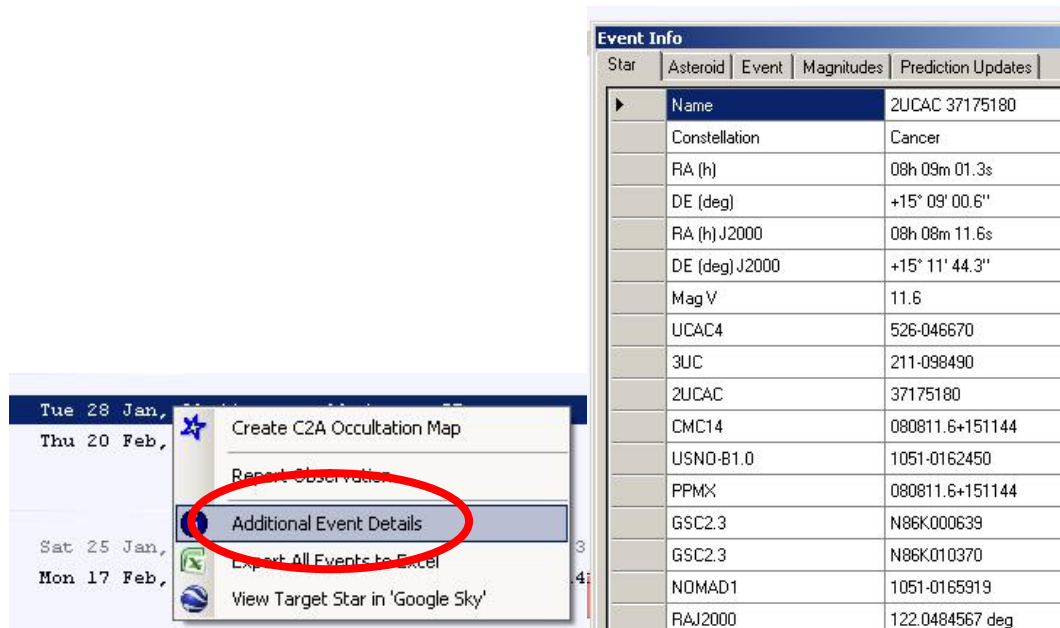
Tue 28 Jan, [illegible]
Thu 20 Feb, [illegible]

Sat 25 Jan, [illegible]
Mon 17 Feb, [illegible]

Create C2A Occultation Map
Report Observation
Additional Event Details
Export All Events to Excel
View Target Star in 'Google Sky'

Event Info

Star | Asteroid | Event | Magnitudes | Prediction Updates

| | | |
|---|---|---|
| ▶ | Name | 2UCAC 37175180 |
| | Constellation | Cancer |
| | RA (h) | 08h 09m 01.3s |
| | DE (deg) | +15° 09' 00.6'' |
| | RA (h) J2000 | 08h 08m 11.6s |
| | DE (deg) J2000 | +15° 11' 44.3'' |
| | Mag V | 11.6 |
| | UCAC4 | 526-046670 |
| | 3UC | 211-098490 |
| | 2UCAC | 37175180 |
| | CMC14 | 080811.6+151144 |
| | USNO-B1.0 | 1051-0162450 |
| | PPMX | 080811.6+151144 |
| | GSC2.3 | N86K000639 |
| | GSC2.3 | N86K010370 |
| | NOMAD1 | 1051-0165919 |
| | RAJ2000 | 122.0484567 deg |